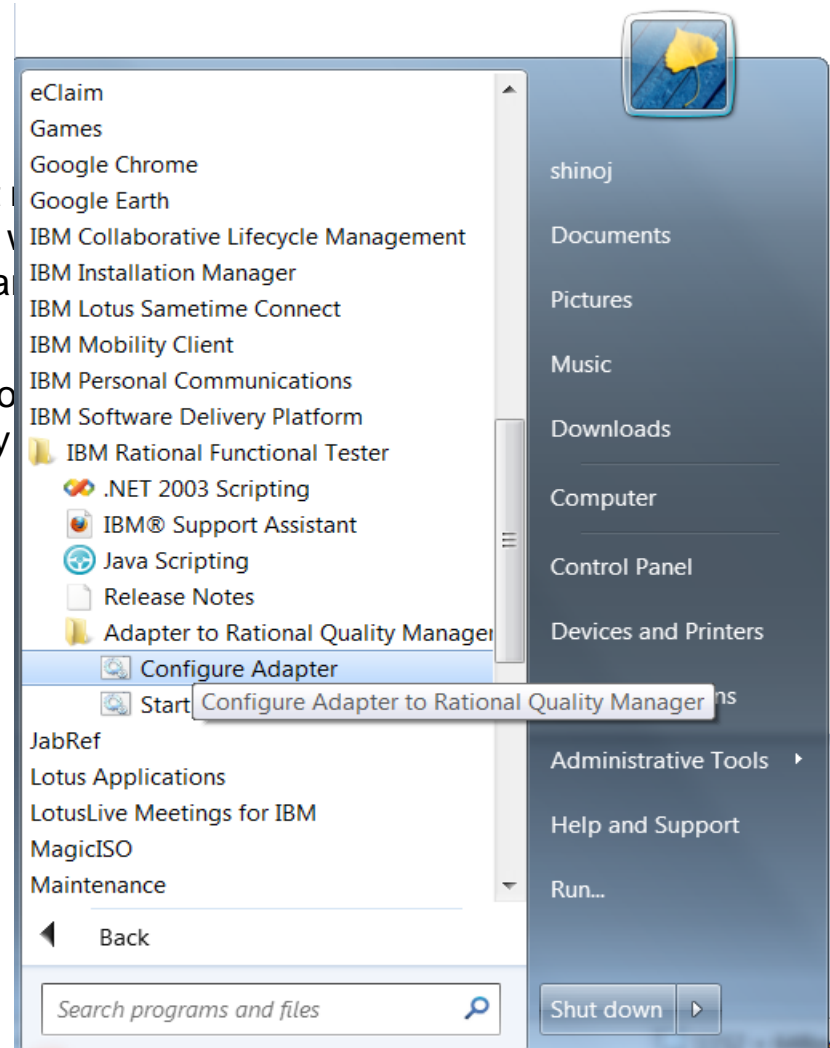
eClaim
Games
Google Chrome
Google Earth
IBM Collaborative Lifecycle Management
IBM Installation Manager
IBM Lotus Sametime Connect
IBM Mobility Client
IBM Personal Communications
IBM Software Delivery Platform
IBM Rational Functional Tester
.NET 2003 Scripting
IBM® Support Assistant
Java Scripting
Release Notes
Adapter to Rational Quality Manager
Configure Adapter
Start
Configure Adapter to Rational Quality Manager
JabRef
Lotus Applications
LotusLive Meetings for IBM
MagicISO
Maintenance
Back
Search programs and files

shinoj
Documents
Pictures
Music
Downloads
Computer
Control Panel
Devices and Printers
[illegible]ns
Administrative Tools
Help and Support
Run...
Shut down